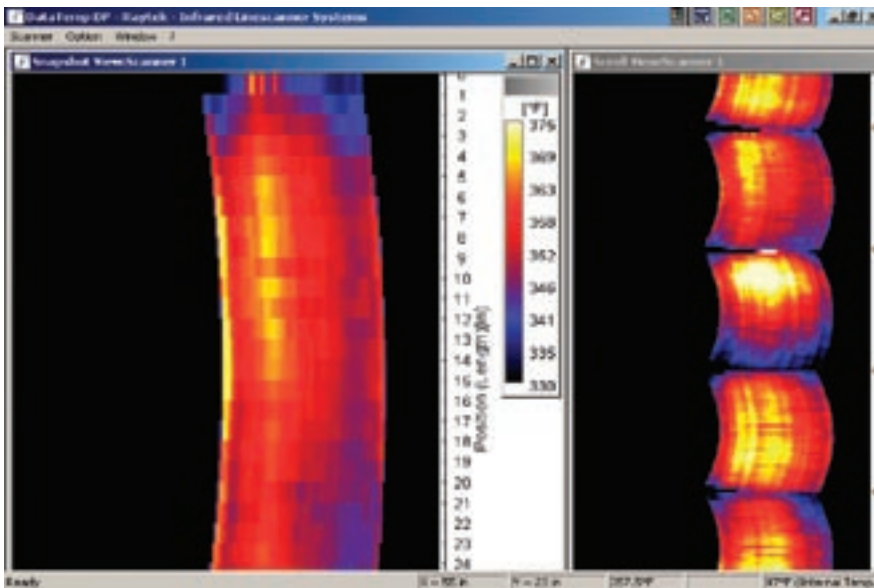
DataTemp DP - Raytek - Infrared Linescanner Systems

Scanner Option Window ?

Snapshot View Scanner 1

Scroll View Scanner 1

[°F]
376
369
363
358
352
346
341
335
330

Position (Length [in])

0
1
2
3
4
5
6
7
8
9
10
11
12
13
14
15
16
17
18
19
20
21
22
23
24

Ready

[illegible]

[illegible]

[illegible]

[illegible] (Internal Temp)